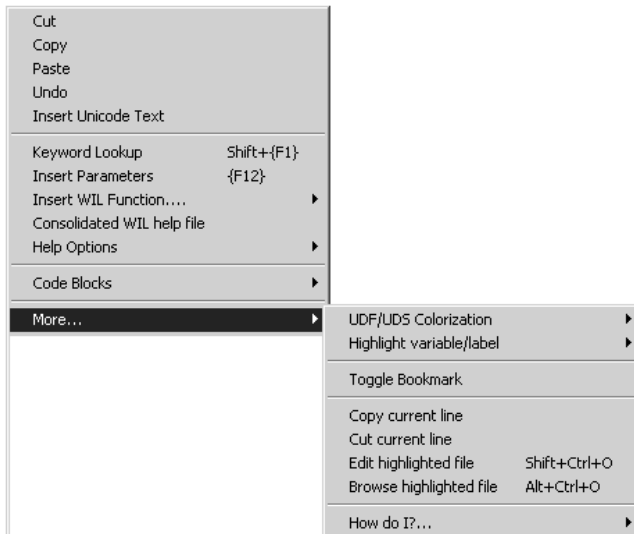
Cut
Copy
Paste
Undo
Insert Unicode Text

Keyword Lookup Shift+{F1}
Insert Parameters {F12}
Insert WIL Function....
Consolidated WIL help file
Help Options

Code Blocks

More...

UDF/UDS Colorization
Highlight variable/label

Toggle Bookmark

Copy current line
Cut current line
Edit highlighted file Shift+Ctrl+O
Browse highlighted file Alt+Ctrl+O

How do I?...